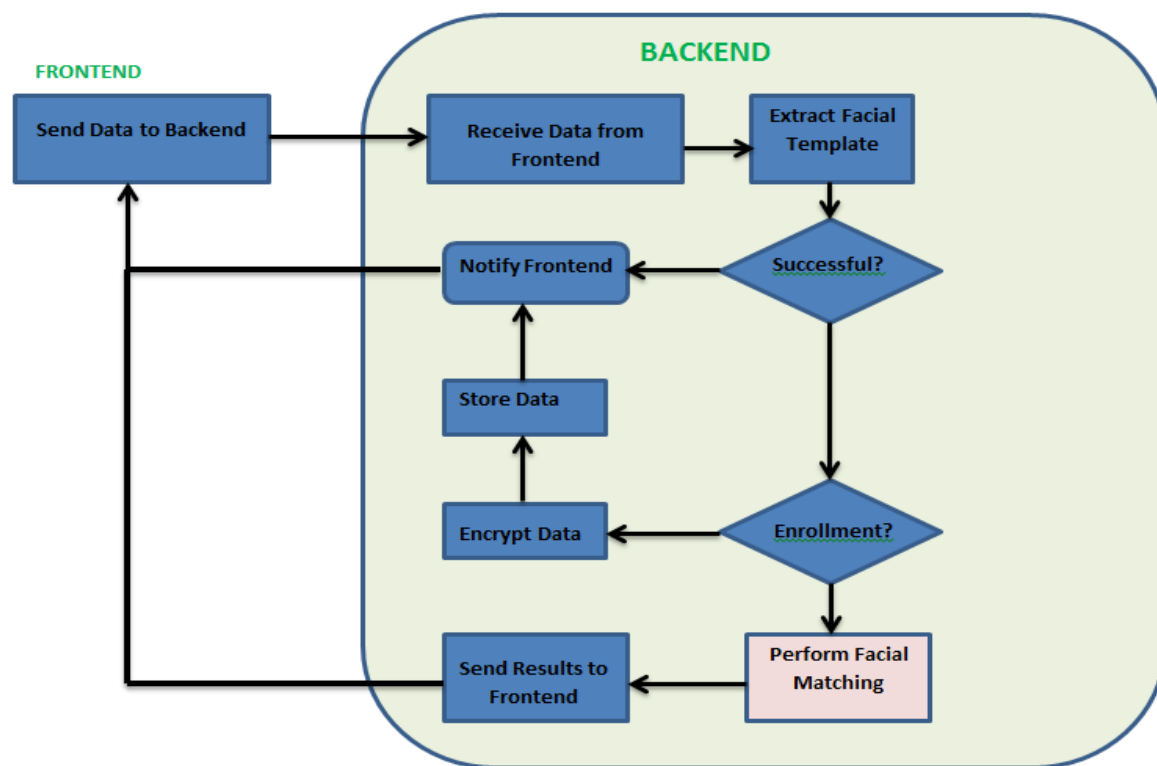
FRONTEND

BACKEND

Send Data to Backend

Receive Data from Frontend

Extract Facial Template

Notify Frontend

Successful?

Store Data

Encrypt Data

Enrollment?

Send Results to Frontend

Perform Facial Matching